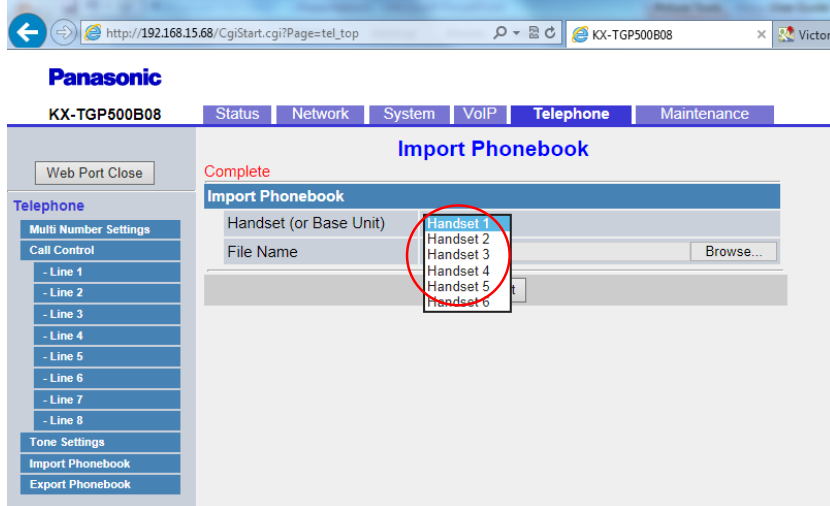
http://192.168.15.68/CgiStart.cgi?Page=tel_top

KX-TGP500B08

Victor

Panasonic

KX-TGP500B08

Status | Network | System | VoIP | Telephone | Maintenance

Web Port Close

Telephone

Multi Number Settings

Call Control

- Line 1

- Line 2

- Line 3

- Line 4

- Line 5

- Line 6

- Line 7

- Line 8

Tone Settings

Import Phonebook

Export Phonebook

Import Phonebook

Complete

Import Phonebook

Handset (or Base Unit)

Handset 1
Handset 2
Handset 3
Handset 4
Handset 5
Handset 6

File Name

Browse...

t